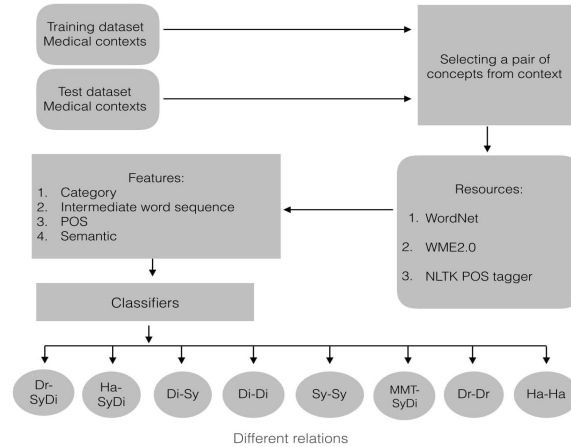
Training dataset
Medical contexts

Test dataset
Medical contexts

Selecting a pair of concepts from context

Features:
1. Category
2. Intermediate word sequence
3. POS
4. Semantic

Resources:
1. WordNet
2. WME2.0
3. NLTK POS tagger

Classifiers

Dr-SyDi

Ha-SyDi

Di-Sy

Di-Di

Sy-Sy

MMT-SyDi

Dr-Dr

Ha-Ha

Different relations